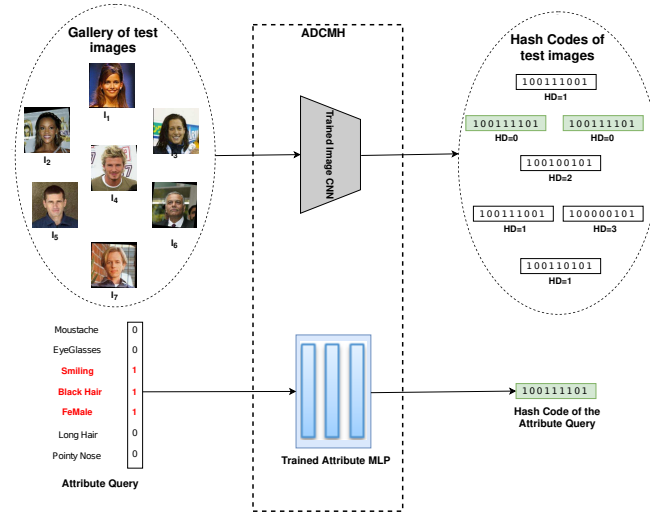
Gallery of test images

$I_1$

$I_2$

$I_3$

$I_4$

$I_5$

$I_6$

$I_7$

ADCMH

Trained Image CNN

Hash Codes of test images

100111001
HD=1

100111101
HD=0

100111101
HD=0

100100101
HD=2

100111001
HD=1

100000101
HD=3

100110101
HD=1

| Moustache | 0 |
|---|---|
| EyeGlasses | 0 |
| Smiling | 1 |
| Black Hair | 1 |
| FeMale | 1 |
| Long Hair | 0 |
| Pointy Nose | 0 |

Attribute Query

Trained Attribute MLP

100111101

Hash Code of the Attribute Query